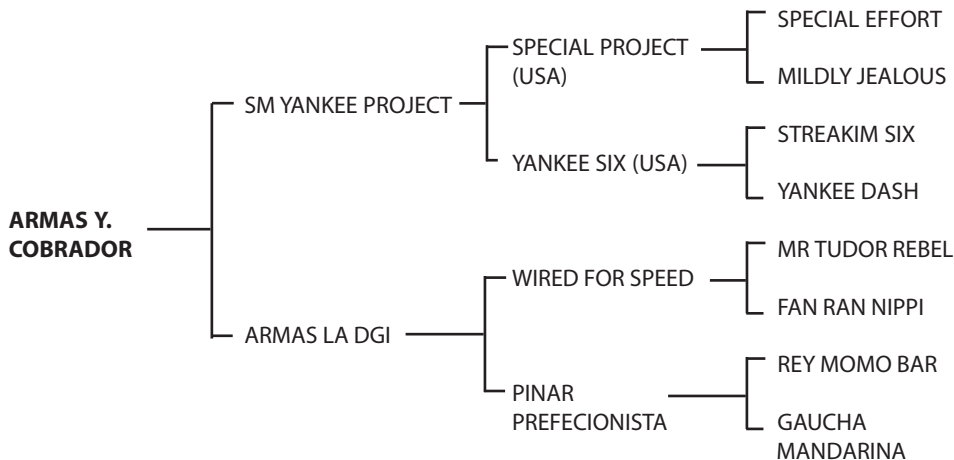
ARMAS Y. COBRADOR

SM YANKEE PROJECT

SPECIAL PROJECT (USA)

SPECIAL EFFORT

MILDLY JEALOUS

YANKEE SIX (USA)

STREAKIM SIX

YANKEE DASH

ARMAS LA DGI

WIRED FOR SPEED

MR TUDOR REBEL

FAN RAN NIPPI

PINAR PREFECIONISTA

REY MOMO BAR

GAUCHA MANDARINA